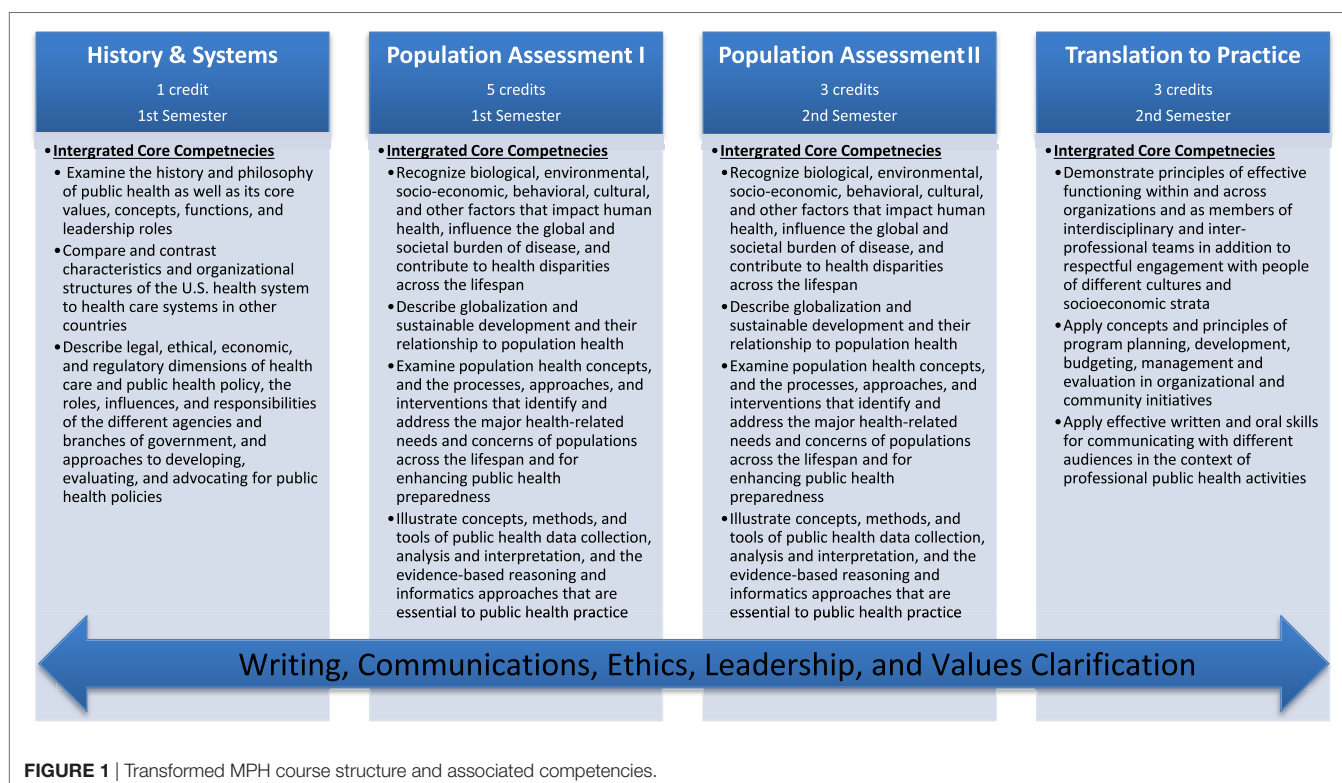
History & Systems
1 credit
1st Semester

• Intergrated Core Competnecies
• Examine the history and philosophy of public health as well as its core values, concepts, functions, and leadership roles
• Compare and contrast characteristics and organizational structures of the U.S. health system to health care systems in other countries
• Describe legal, ethical, economic, and regulatory dimensions of health care and public health policy, the roles, influences, and responsibilities of the different agencies and branches of government, and approaches to developing, evaluating, and advocating for public health policies

Population Assessment I
5 credits
1st Semester

• Intergrated Core Competnecies
• Recognize biological, environmental, socio-economic, behavioral, cultural, and other factors that impact human health, influence the global and societal burden of disease, and contribute to health disparities across the lifespan
• Describe globalization and sustainable development and their relationship to population health
• Examine population health concepts, and the processes, approaches, and interventions that identify and address the major health-related needs and concerns of populations across the lifespan and for enhancing public health preparedness
• Illustrate concepts, methods, and tools of public health data collection, analysis and interpretation, and the evidence-based reasoning and informatics approaches that are essential to public health practice

Population Assessment II
3 credits
2nd Semester

• Intergrated Core Competnecies
• Recognize biological, environmental, socio-economic, behavioral, cultural, and other factors that impact human health, influence the global and societal burden of disease, and contribute to health disparities across the lifespan
• Describe globalization and sustainable development and their relationship to population health
• Examine population health concepts, and the processes, approaches, and interventions that identify and address the major health-related needs and concerns of populations across the lifespan and for enhancing public health preparedness
• Illustrate concepts, methods, and tools of public health data collection, analysis and interpretation, and the evidence-based reasoning and informatics approaches that are essential to public health practice

Translation to Practice
3 credits
2nd Semester

• Intergrated Core Competnecies
• Demonstrate principles of effective functioning within and across organizations and as members of interdisciplinary and inter-professional teams in addition to respectful engagement with people of different cultures and socioeconomic strata
• Apply concepts and principles of program planning, development, budgeting, management and evaluation in organizational and community initiatives
• Apply effective written and oral skills for communicating with different audiences in the context of professional public health activities

Writing, Communications, Ethics, Leadership, and Values Clarification

FIGURE 1 | Transformed MPH course structure and associated competencies.